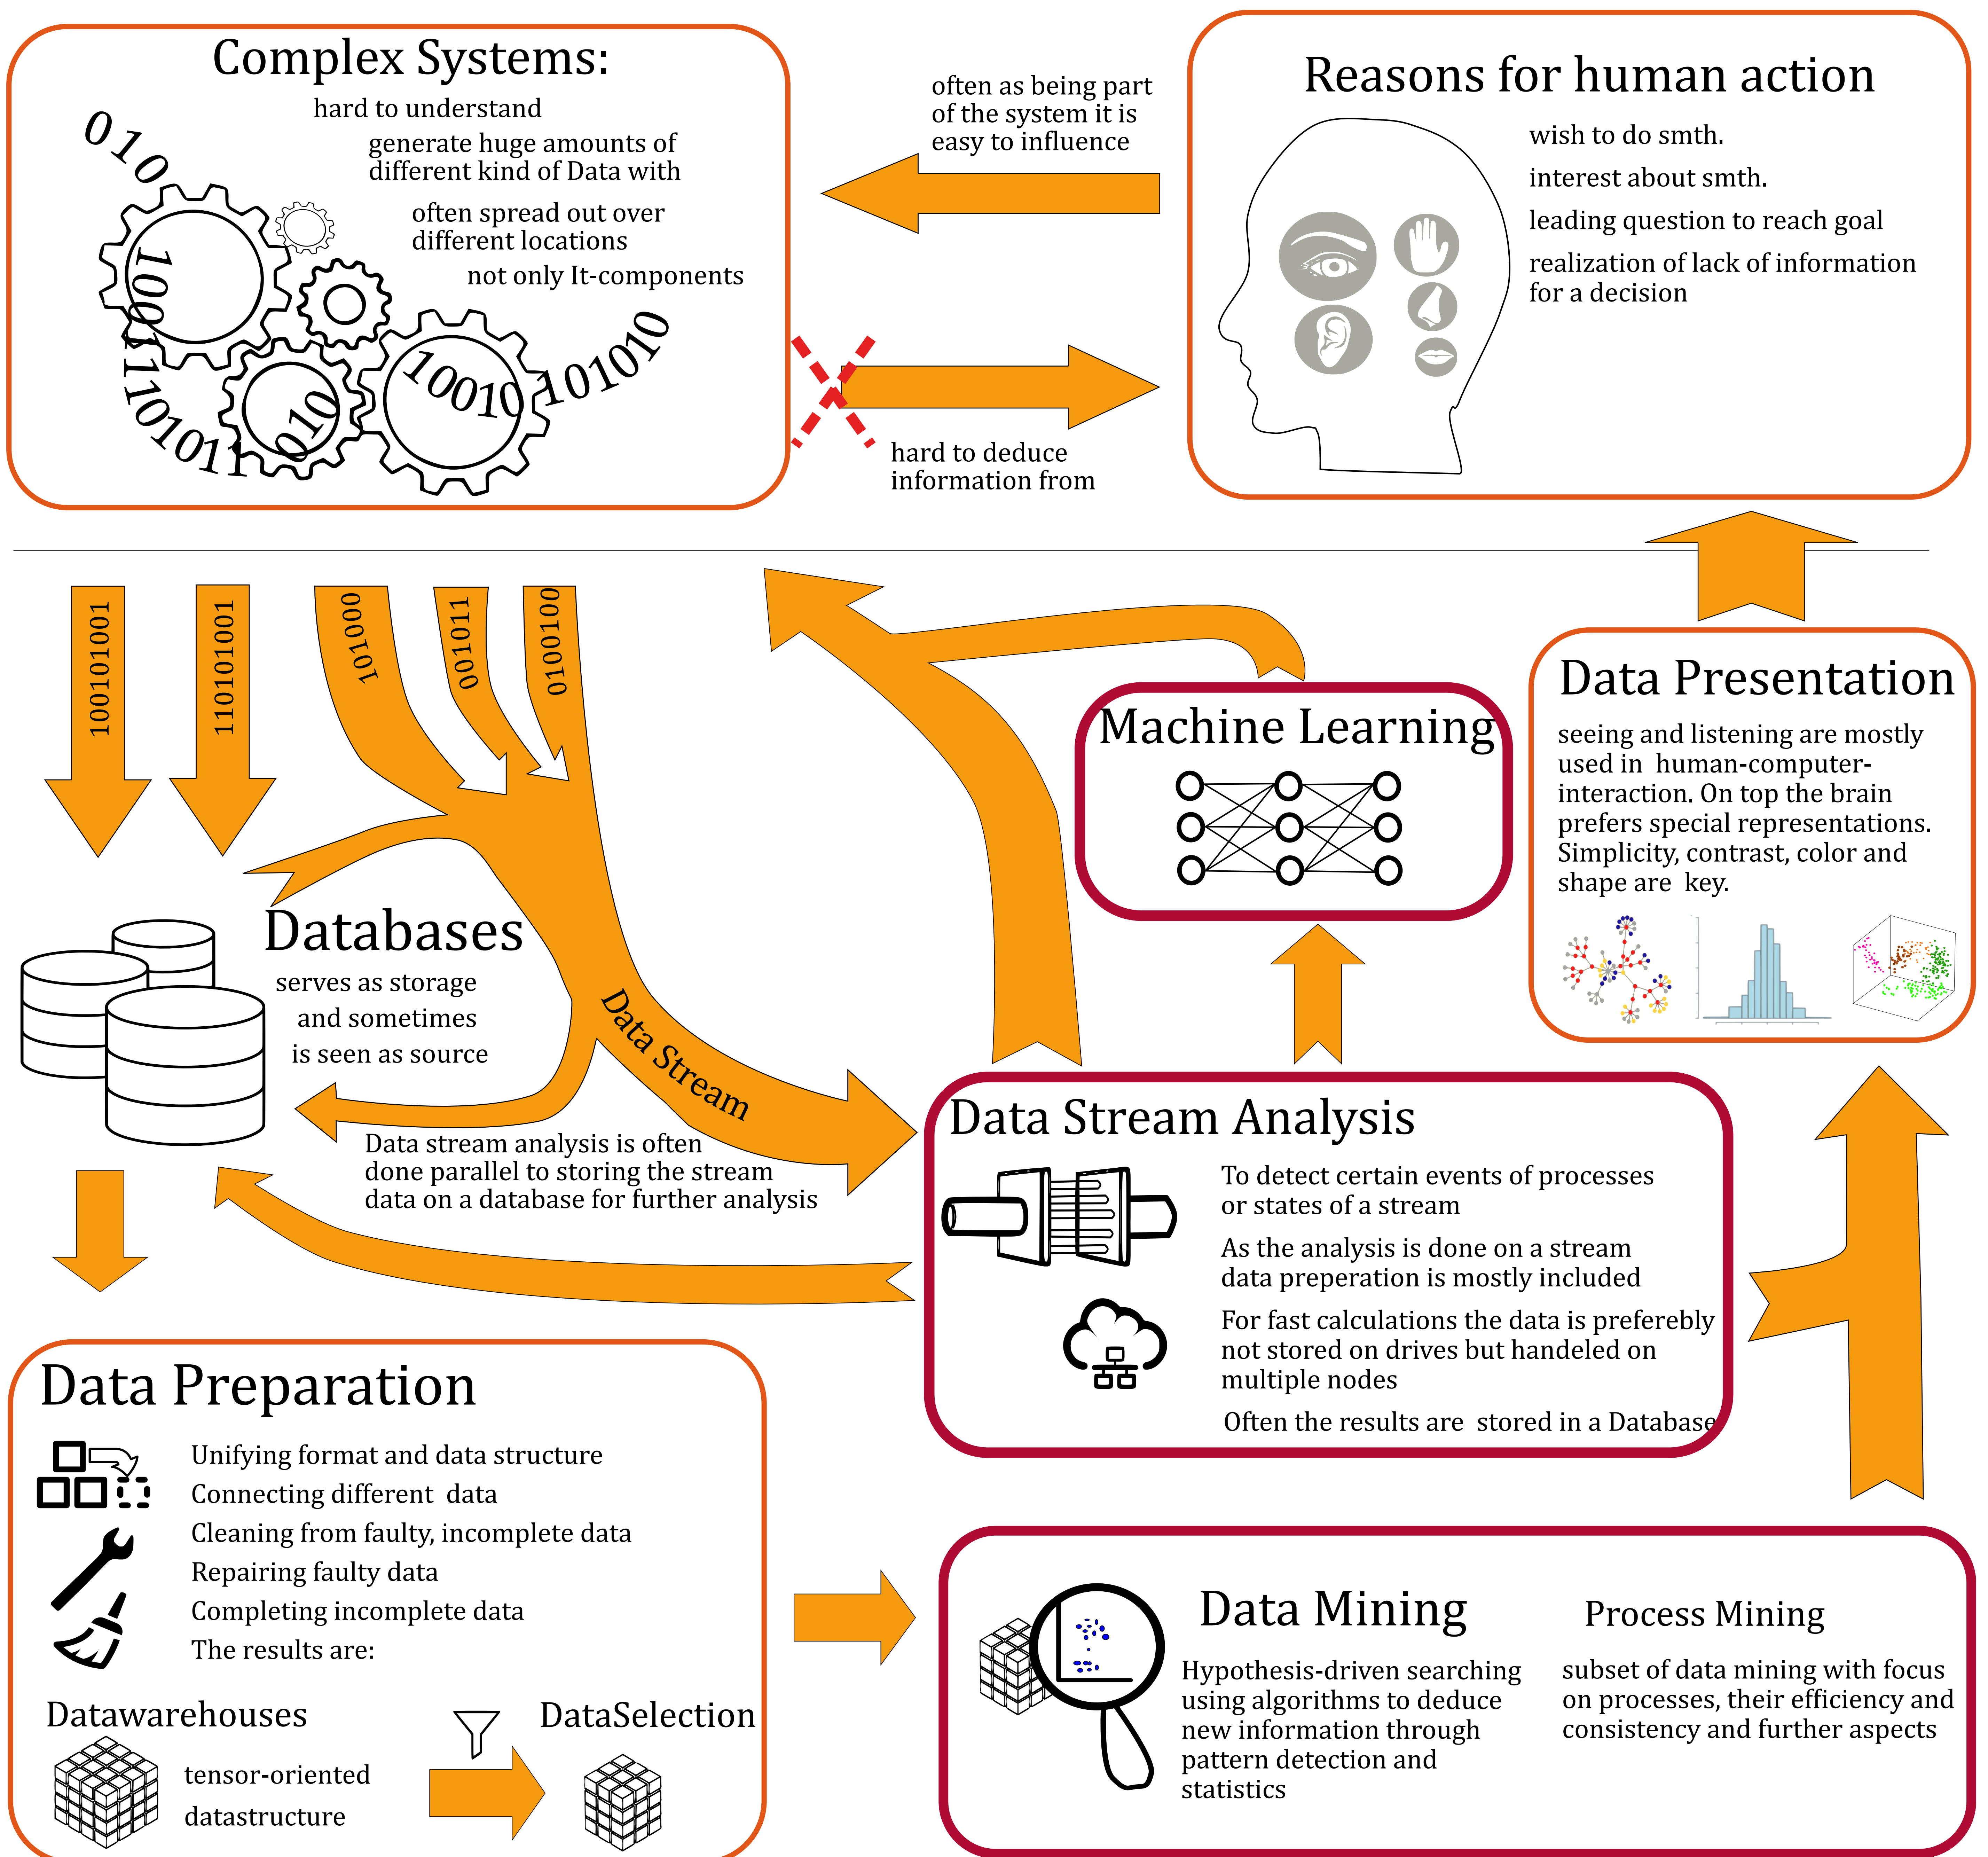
Complex Systems:
hard to understand
generate huge amounts of different kind of Data with
often spread out over different locations
not only It-components

010
100
10011101011
010
10010
101010

often as being part of the system it is easy to influence

hard to deduce information from

Reasons for human action
wish to do smth.
interest about smth.
leading question to reach goal
realization of lack of information for a decision

100101001
110101001
101000
001011
0100100

Machine Learning

Data Presentation
seeing and listening are mostly used in human-computer-interaction. On top the brain prefers special representations. Simplicity, contrast, color and shape are key.

Databases
serves as storage
and sometimes
is seen as source

Data Stream

Data stream analysis is often done parallel to storing the stream data on a database for further analysis

Data Stream Analysis
To detect certain events of processes or states of a stream
As the analysis is done on a stream data preperation is mostly included
For fast calculations the data is preferebly not stored on drives but handeled on multiple nodes
Often the results are stored in a Database

Data Preparation
Unifying format and data structure
Connecting different data
Cleaning from faulty, incomplete data
Repairing faulty data
Completing incomplete data
The results are:

Datawarehouses
tensor-oriented
datastructure

DataSelection

Data Mining
Hypothesis-driven searching using algorithms to deduce new information through pattern detection and statistics

Process Mining
subset of data mining with focus on processes, their efficiency and consistency and further aspects